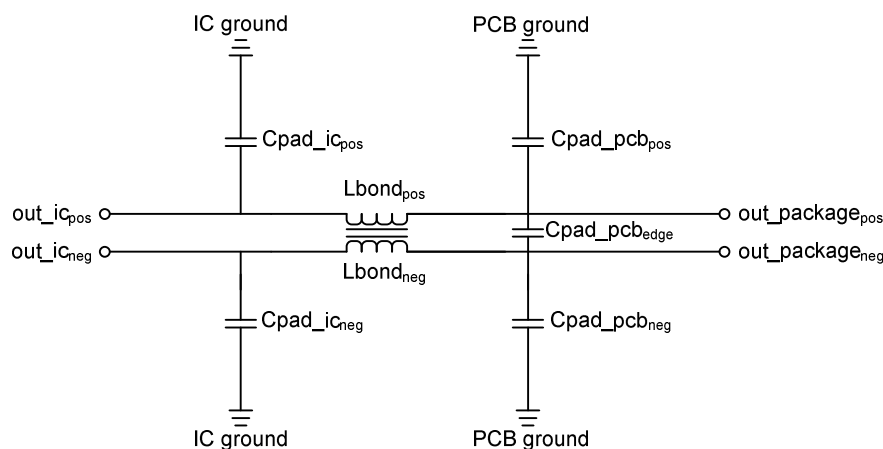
IC ground

PCB ground

Cpad_ic$_{pos}$

Cpad_pcb$_{pos}$

Lbond$_{pos}$

out_ic$_{pos}$

out_package$_{pos}$

Cpad_pcb$_{edge}$

out_ic$_{neg}$

out_package$_{neg}$

Lbond$_{neg}$

Cpad_ic$_{neg}$

Cpad_pcb$_{neg}$

IC ground

PCB ground